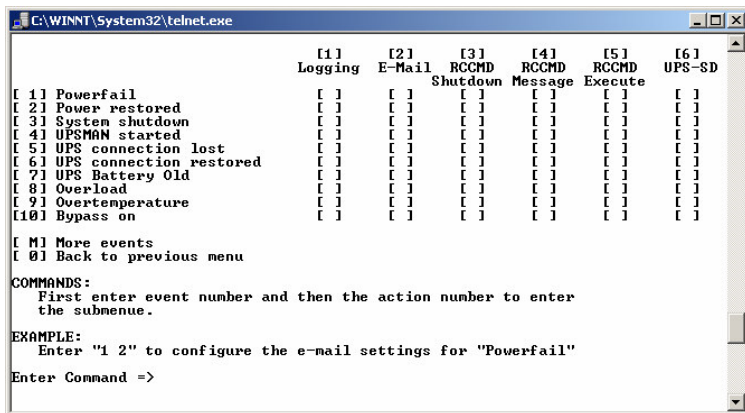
C:\WINNT\System32\telnet.exe

| | [1] Logging | [2] E-Mail | [3] RCCMD Shutdown | [4] RCCMD Message | [5] RCCMD Execute | [6] UPS-SD |
|---|---|---|---|---|---|---|
| [ 1] Powerfail | [ ] | [ ] | [ ] | [ ] | [ ] | [ ] |
| [ 2] Power restored | [ ] | [ ] | [ ] | [ ] | [ ] | [ ] |
| [ 3] System shutdown | [ ] | [ ] | [ ] | [ ] | [ ] | [ ] |
| [ 4] UPSMAN started | [ ] | [ ] | [ ] | [ ] | [ ] | [ ] |
| [ 5] UPS connection lost | [ ] | [ ] | [ ] | [ ] | [ ] | [ ] |
| [ 6] UPS connection restored | [ ] | [ ] | [ ] | [ ] | [ ] | [ ] |
| [ 7] UPS Battery Old | [ ] | [ ] | [ ] | [ ] | [ ] | [ ] |
| [ 8] Overload | [ ] | [ ] | [ ] | [ ] | [ ] | [ ] |
| [ 9] Overtemperature | [ ] | [ ] | [ ] | [ ] | [ ] | [ ] |
| [10] Bypass on | [ ] | [ ] | [ ] | [ ] | [ ] | [ ] |

[ M] More events
[ 0] Back to previous menu

COMMANDS:
First enter event number and then the action number to enter the submenue.

EXAMPLE:
Enter "1 2" to configure the e-mail settings for "Powerfail"

Enter Command =>